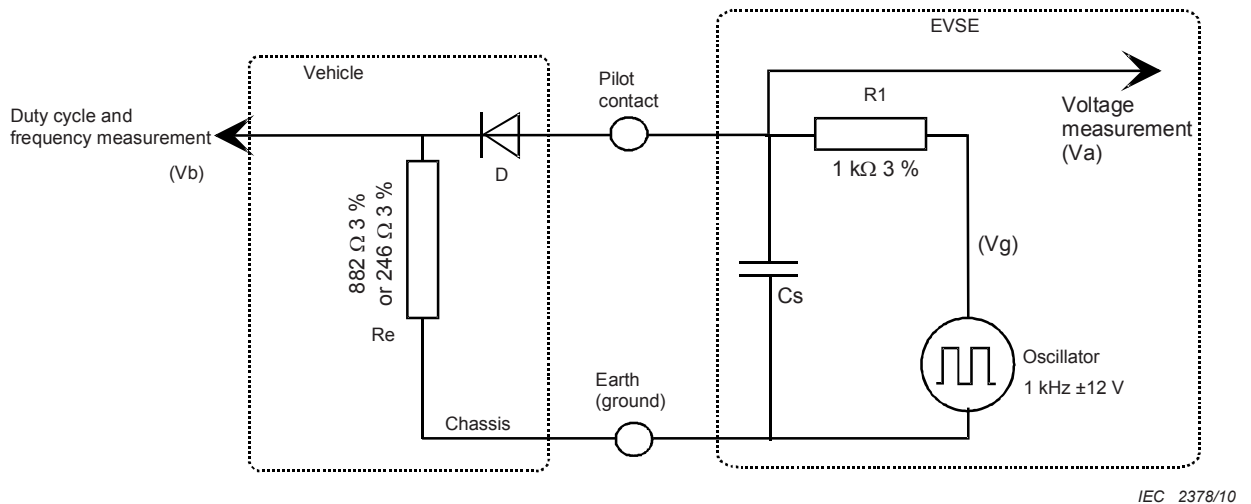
Vehicle

EVSE

Duty cycle and frequency measurement

(Vb)

D

Pilot contact

R1

Voltage measurement (Va)

1 kΩ 3 %

882 Ω 3 % or 246 Ω 3 %

Re

(Vg)

Cs

Oscillator

1 kHz ±12 V

Earth (ground)

Chassis

IEC 2378/10